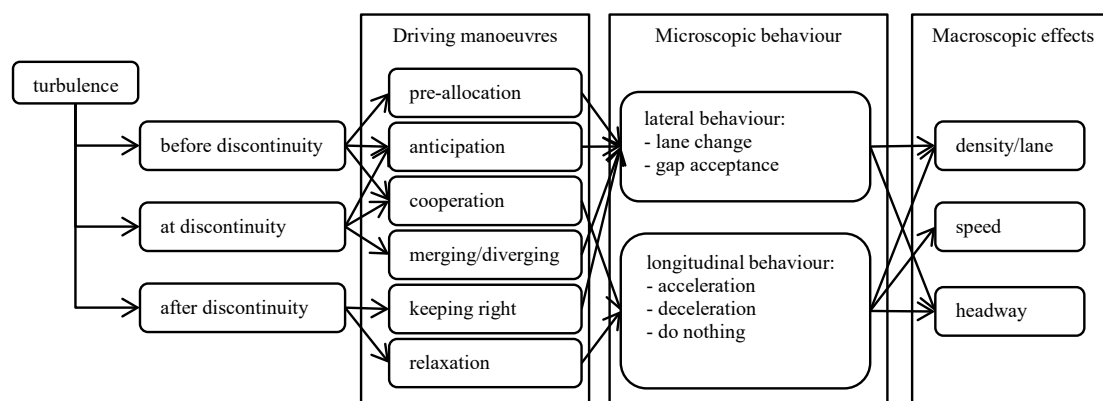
turbulence

before discontinuity

at discontinuity

after discontinuity

Driving manoeuvres

pre-allocation

anticipation

cooperation

merging/diverging

keeping right

relaxation

Microscopic behaviour

lateral behaviour:
- lane change
- gap acceptance

longitudinal behaviour:
- acceleration
- deceleration
- do nothing

Macroscopic effects

density/lane

speed

headway